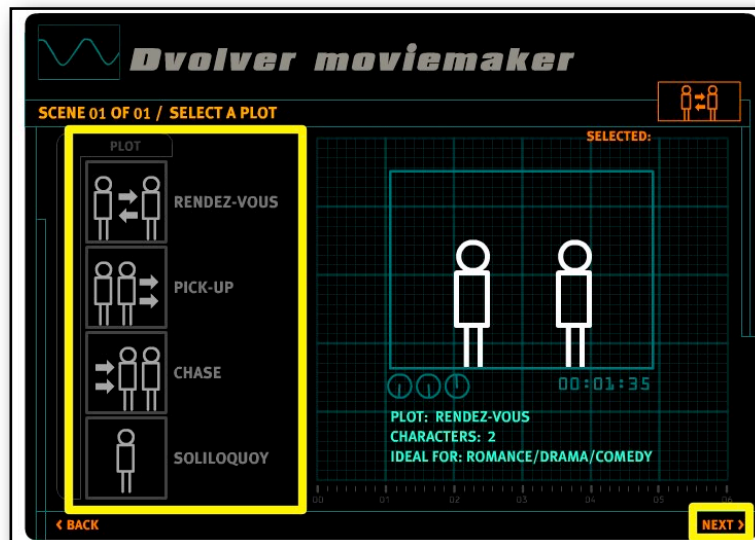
Dvolver moviemaker

SCENE 01 OF 01 / SELECT A PLOT

SELECTED:

PLOT

RENDEZ-VOUS

PICK-UP

CHASE

SOLILOQUOY

00:01:35

PLOT: RENDEZ-VOUS
CHARACTERS: 2
IDEAL FOR: ROMANCE/DRAMA/COMEDY

00 01 02 03 04 05 06

< BACK

NEXT >